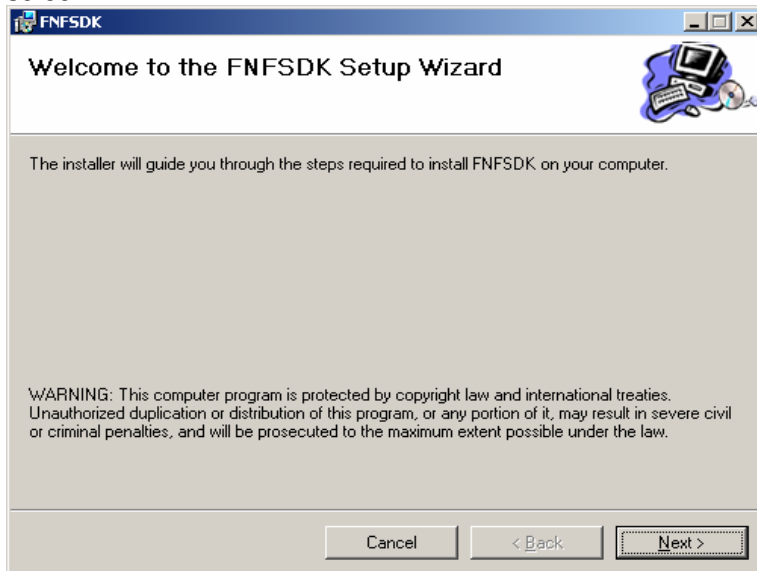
FNFSDK

Welcome to the FNFSDK Setup Wizard

The installer will guide you through the steps required to install FNFSDK on your computer.

WARNING: This computer program is protected by copyright law and international treaties. Unauthorized duplication or distribution of this program, or any portion of it, may result in severe civil or criminal penalties, and will be prosecuted to the maximum extent possible under the law.

Cancel
< Back
Next >